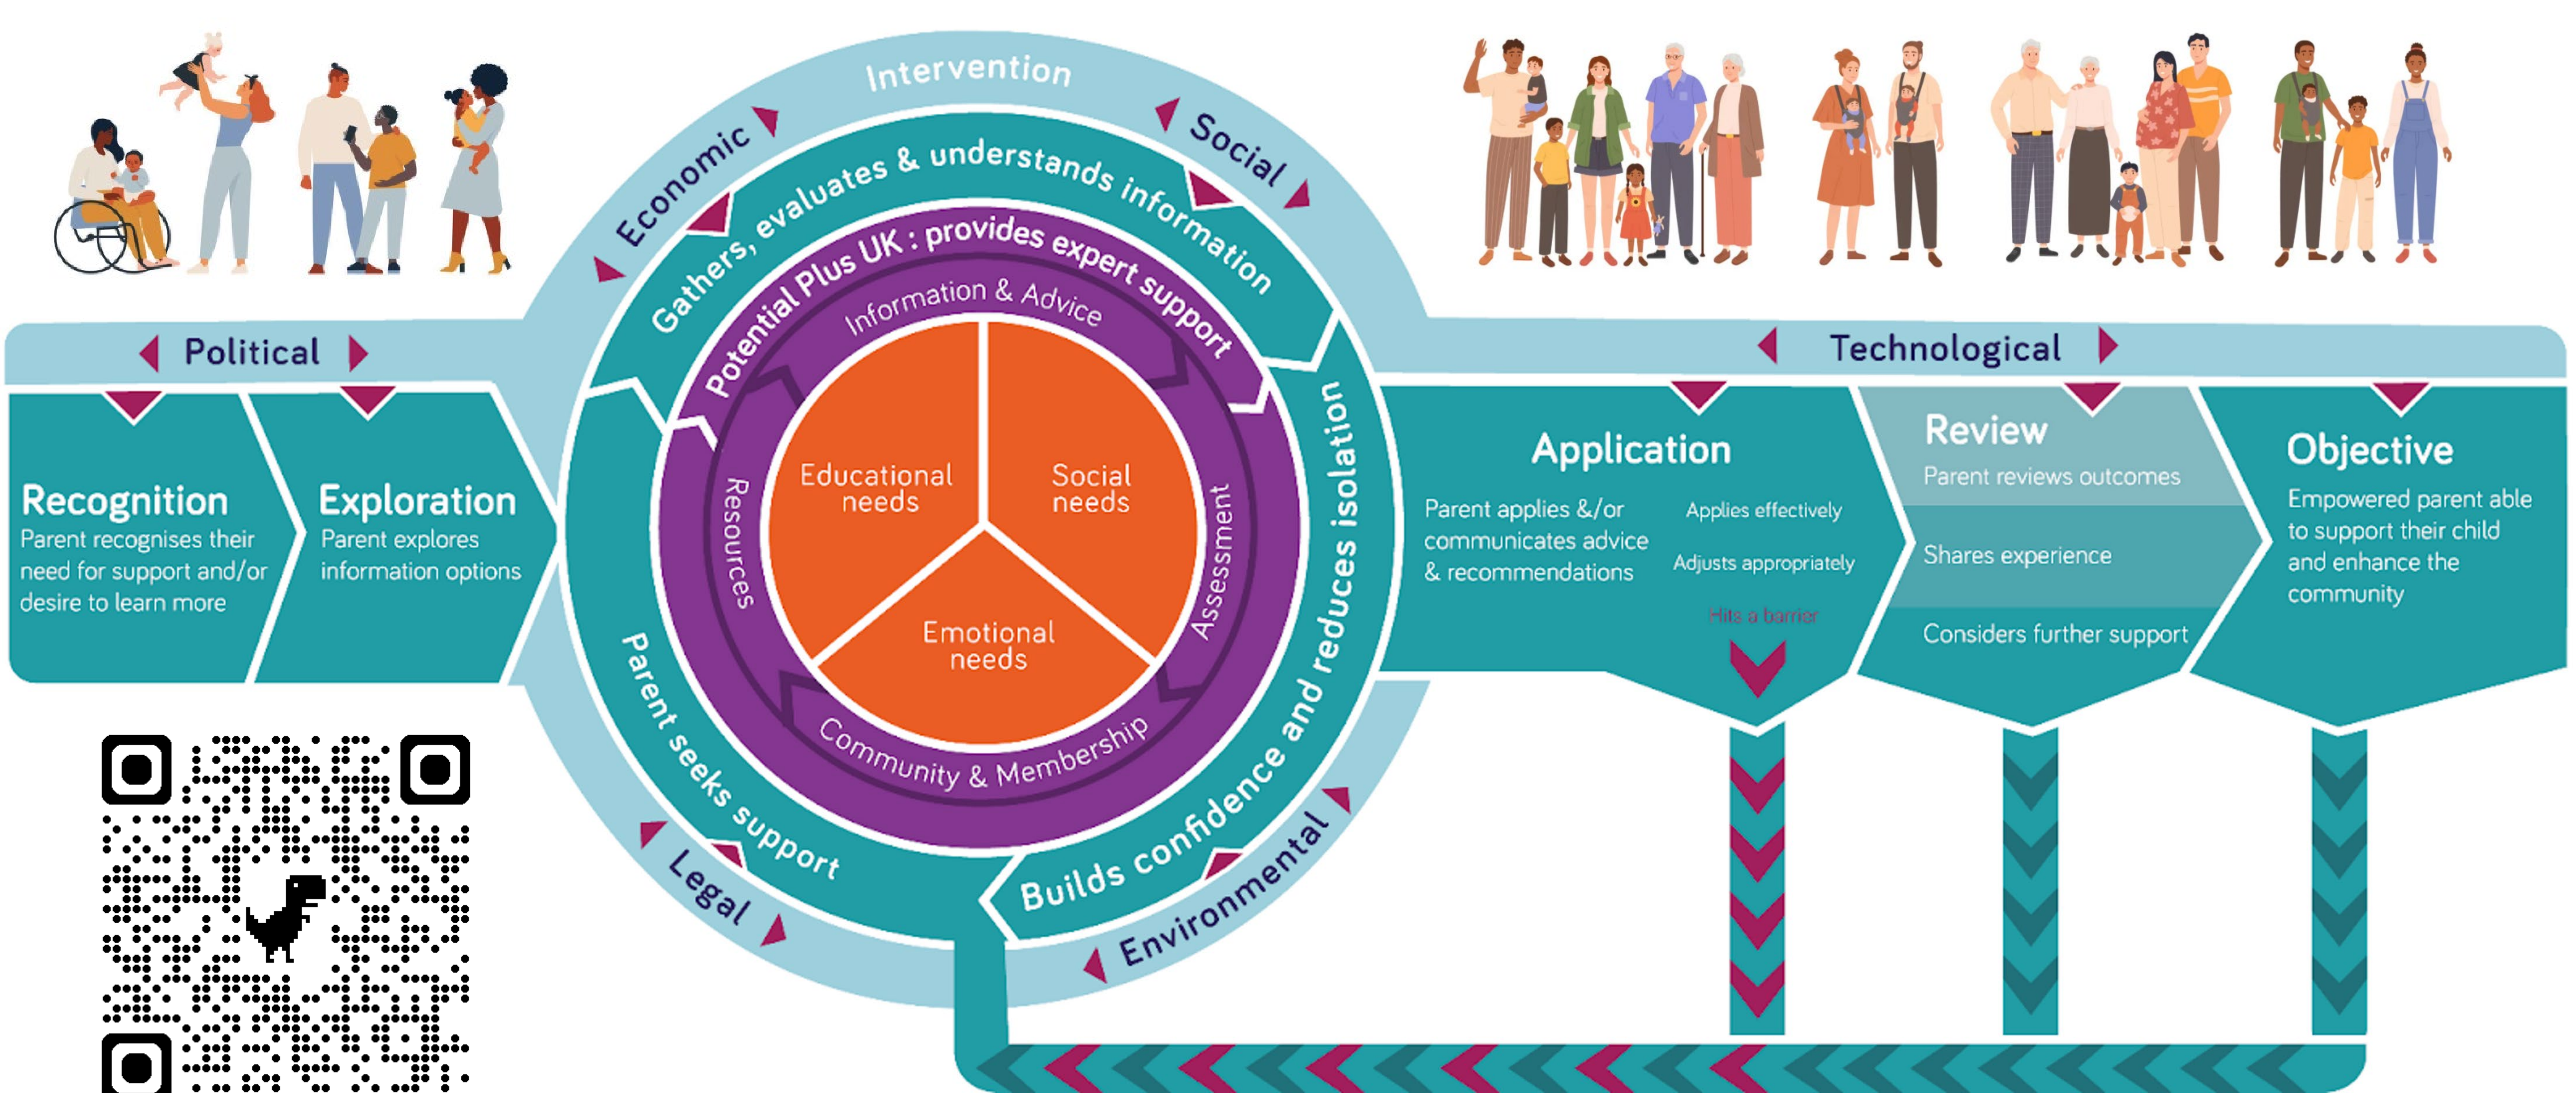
Political

Recognition
Parent recognises their need for support and/or desire to learn more

Exploration
Parent explores information options

Intervention

Economic

Social

Gathers, evaluates & understands information

Potential Plus UK : provides expert support

Information & Advice

Resources

Assessment

Community & Membership

Educational needs

Social needs

Emotional needs

Parent seeks support

Builds confidence and reduces isolation

Legal

Environmental

Technological

Application
Parent applies &/or communicates advice & recommendations

Applies effectively

Adjusts appropriately

Hits a barrier

Review
Parent reviews outcomes

Shares experience

Considers further support

Objective
Empowered parent able to support their child and enhance the community